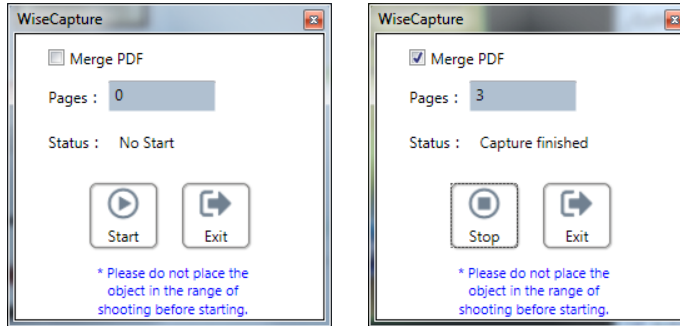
WiseCapture

Merge PDF

Pages : 0

Status : No Start

Start

Exit

* Please do not place the object in the range of shooting before starting.

WiseCapture

Merge PDF

Pages : 3

Status : Capture finished

Stop

Exit

* Please do not place the object in the range of shooting before starting.